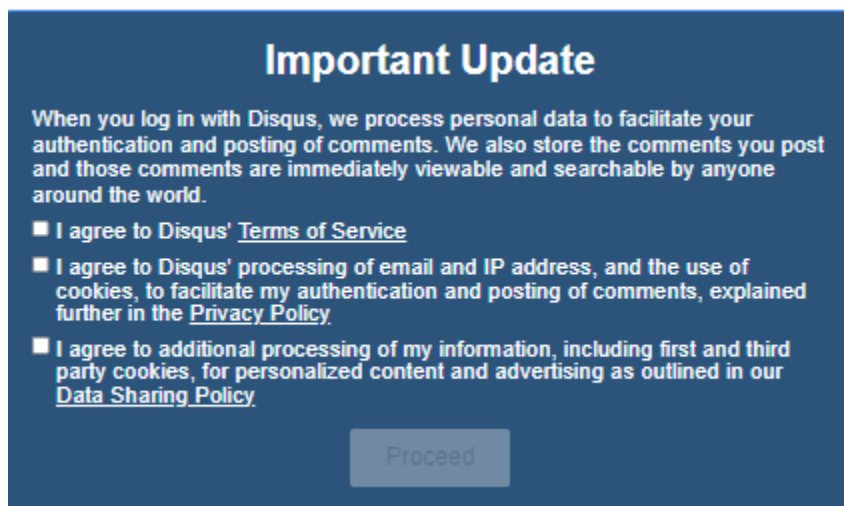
Important Update

When you log in with Disqus, we process personal data to facilitate your authentication and posting of comments. We also store the comments you post and those comments are immediately viewable and searchable by anyone around the world.

I agree to Disqus' Terms of Service

I agree to Disqus' processing of email and IP address, and the use of cookies, to facilitate my authentication and posting of comments, explained further in the Privacy Policy

I agree to additional processing of my information, including first and third party cookies, for personalized content and advertising as outlined in our Data Sharing Policy

Proceed